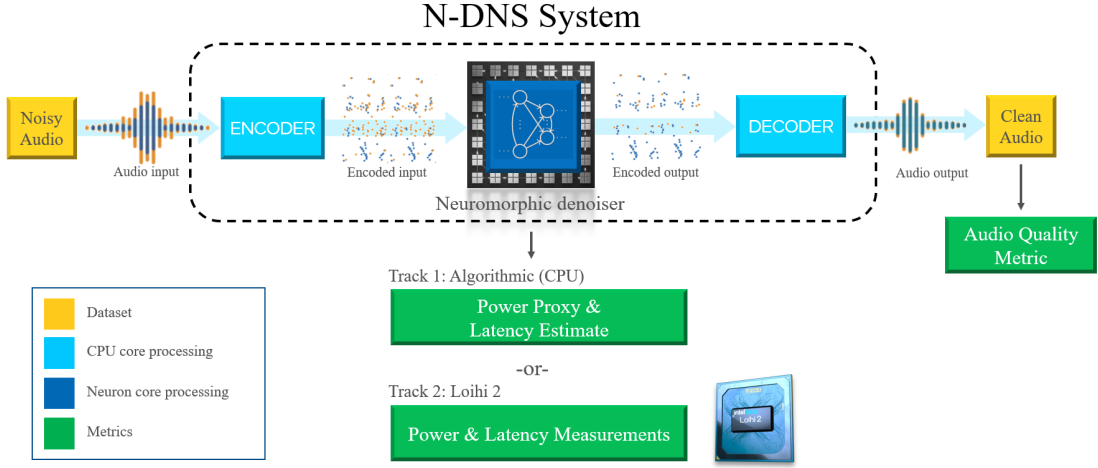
N-DNS System

Noisy Audio

Audio input

ENCODER

Encoded input

Neuromorphic denoiser

Encoded output

DECODER

Audio output

Clean Audio

Audio Quality Metric

Track 1: Algorithmic (CPU)

Power Proxy & Latency Estimate

-or-

Track 2: Loihi 2

Power & Latency Measurements

intel Loihi 2

Dataset

CPU core processing

Neuron core processing

Metrics